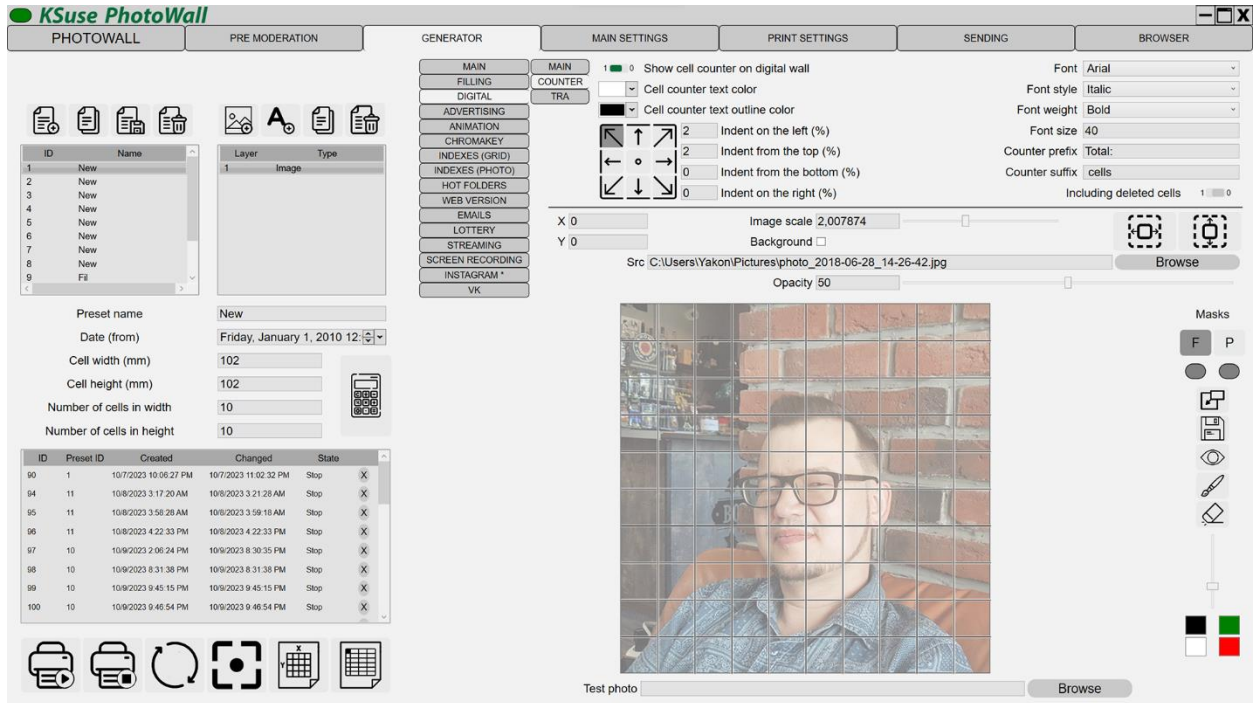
KSuse PhotoWall

PHOTOWALL | PRE MODERATION | GENERATOR | MAIN SETTINGS | PRINT SETTINGS | SENDING | BROWSER

| ID | Name |
|---|---|
| 1 | New |
| 2 | New |
| 3 | New |
| 4 | New |
| 5 | New |
| 6 | New |
| 7 | New |
| 8 | New |
| 9 | Fil |

| Layer | Type |
|---|---|
| 1 | Image |

Preset name New
Date (from) Friday, January 1, 2010 12:
Cell width (mm) 102
Cell height (mm) 102
Number of cells in width 10
Number of cells in height 10

| ID | Preset ID | Created | Changed | State | |
|---|---|---|---|---|---|
| 90 | 1 | 10/7/2023 10:06:27 PM | 10/7/2023 11:02:32 PM | Stop | X |
| 94 | 11 | 10/8/2023 3:17:20 AM | 10/8/2023 3:21:28 AM | Stop | X |
| 95 | 11 | 10/8/2023 3:58:28 AM | 10/8/2023 3:59:18 AM | Stop | X |
| 96 | 11 | 10/8/2023 4:22:33 PM | 10/8/2023 4:22:33 PM | Stop | X |
| 97 | 10 | 10/9/2023 2:06:24 PM | 10/9/2023 8:30:35 PM | Stop | X |
| 98 | 10 | 10/9/2023 8:31:38 PM | 10/9/2023 8:31:38 PM | Stop | X |
| 99 | 10 | 10/9/2023 9:45:15 PM | 10/9/2023 9:45:15 PM | Stop | X |
| 100 | 10 | 10/9/2023 9:46:54 PM | 10/9/2023 9:46:54 PM | Stop | X |

MAIN
FILLING
DIGITAL
ADVERTISING
ANIMATION
CHROMAKEY
INDEXES (GRID)
INDEXES (PHOTO)
HOT FOLDERS
WEB VERSION
EMAILS
LOTTERY
STREAMING
SCREEN RECORDING
INSTAGRAM *
VK

MAIN
COUNTER
TRA

1 0 Show cell counter on digital wall
Cell counter text color
Cell counter text outline color
2 Indent on the left (%)
2 Indent from the top (%)
0 Indent from the bottom (%)
0 Indent on the right (%)

Font Arial
Font style Italic
Font weight Bold
Font size 40
Counter prefix Total:
Counter suffix cells
Including deleted cells 1 0

X 0
Y 0
Image scale 2,007874
Background
Src C:\Users\Yakon\Pictures\photo_2018-06-28_14-26-42.jpg
Browse
Opacity 50

Masks
F P

Test photo
Browse